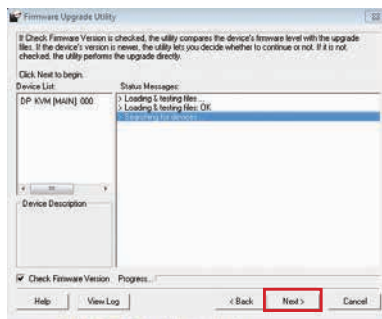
Firmware Upgrade Utility

If Check Firmware Version is checked, the utility compares the device's firmware level with the upgrade files. If the device's version is newer, the utility lets you decide whether to continue or not. If it is not checked, the utility performs the upgrade directly.

Click Next to begin.

Device List:

DP KVM [MAIN]: 000

Status Messages:

> Loading & testing files ...
> Loading & testing files: OK
> Searching for devices ...

Device Description

Check Firmware Version

Progress

Help

View Log

< Back

Next >

Cancel